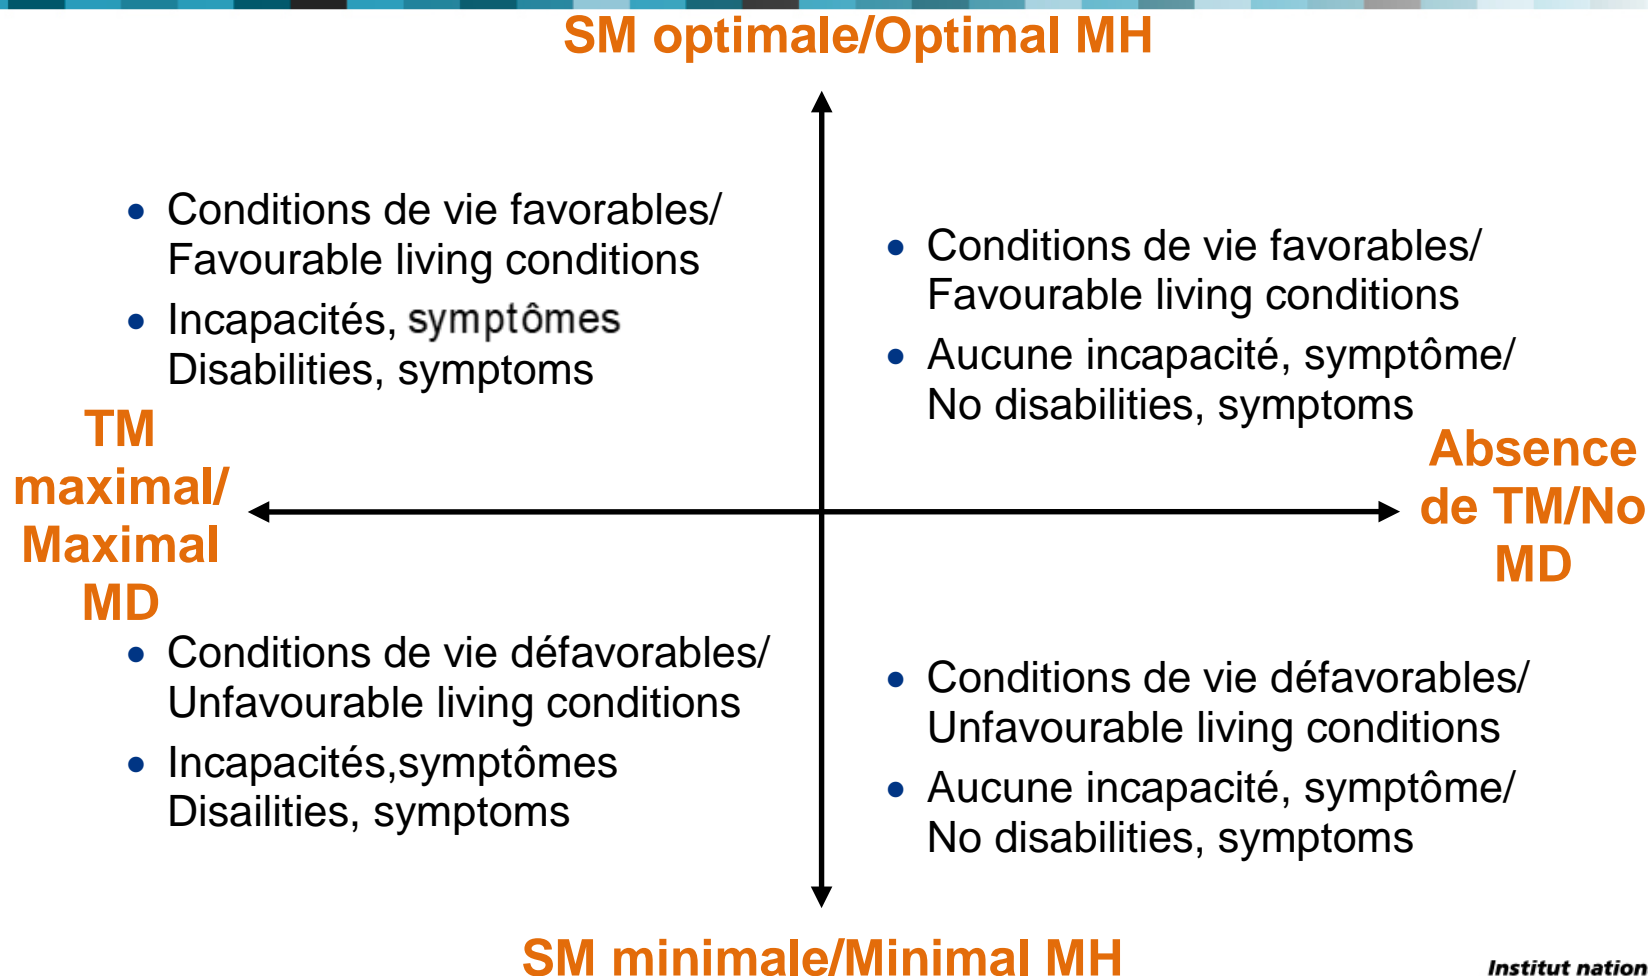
SM optimale/Optimal MH

- Conditions de vie favorables/ Favourable living conditions
- Incapacités, symptômes Disabilities, symptoms

- Conditions de vie favorables/ Favourable living conditions
- Aucune incapacité, symptôme/ No disabilities, symptoms

TM maximal/ Maximal MD

Absence de TM/No MD

- Conditions de vie défavorables/ Unfavourable living conditions
- Incapacités,symptômes Disailities, symptoms

- Conditions de vie défavorables/ Unfavourable living conditions
- Aucune incapacité, symptôme/ No disabilities, symptoms

SM minimale/Minimal MH

Institut nation